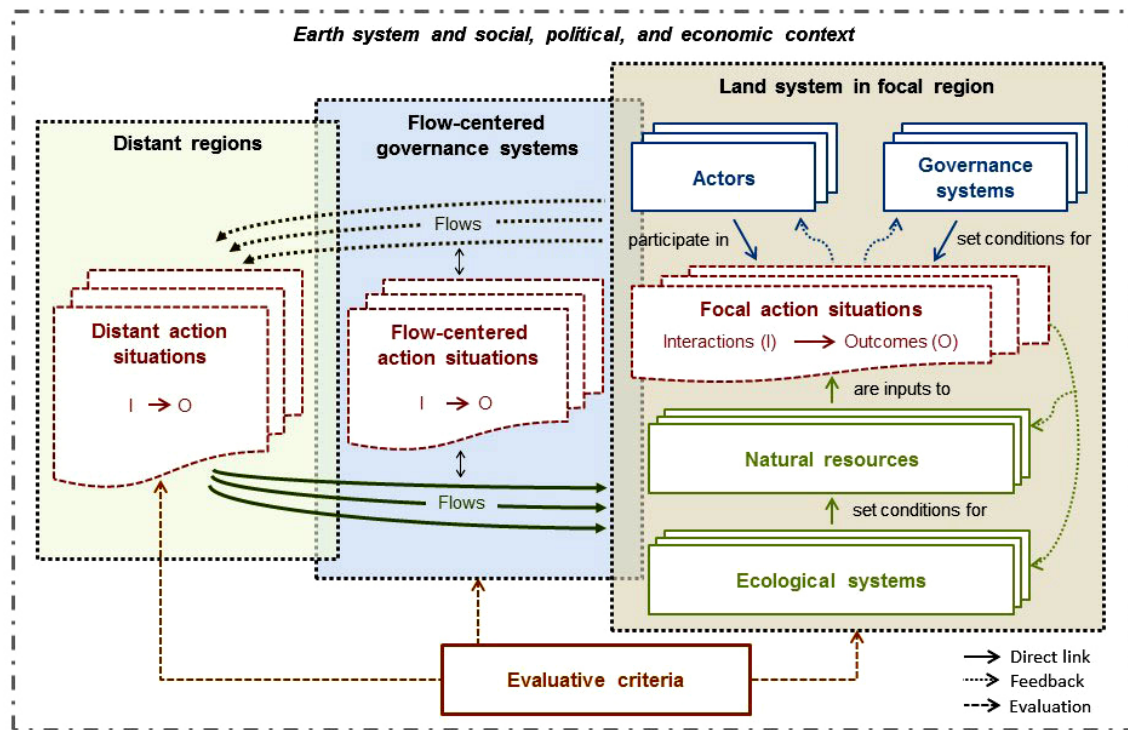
Earth system and social, political, and economic context

Distant regions

Flow-centered governance systems

Land system in focal region

Actors

Governance systems

Flows

participate in

set conditions for

Distant action situations

I → O

Flow-centered action situations

I → O

Focal action situations

Interactions (I) → Outcomes (O)

are inputs to

Natural resources

Flows

set conditions for

Ecological systems

Evaluative criteria

Direct link

Feedback

Evaluation